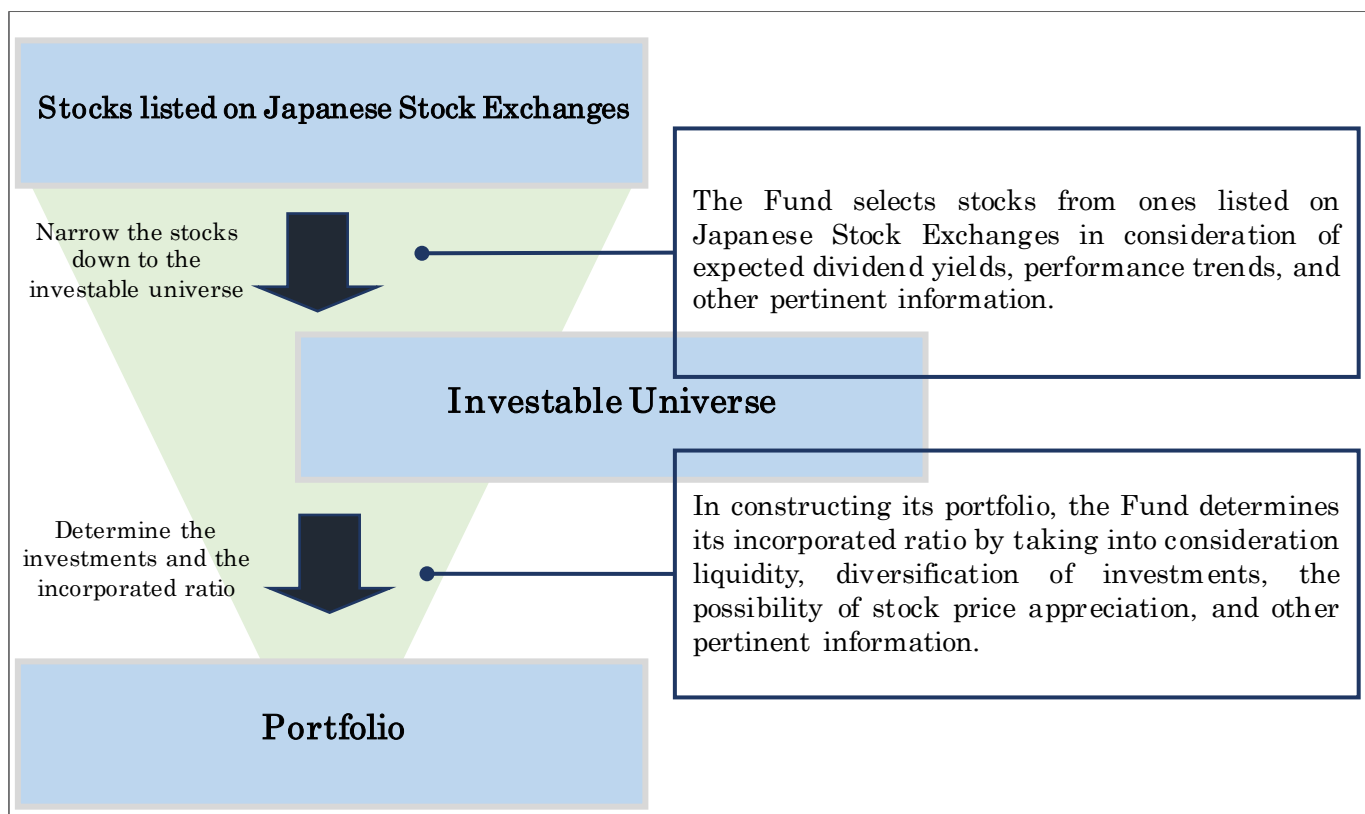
Stocks listed on Japanese Stock Exchanges

Narrow the stocks down to the investable universe

The Fund selects stocks from ones listed on Japanese Stock Exchanges in consideration of expected dividend yields, performance trends, and other pertinent information.

Investable Universe

Determine the investments and the incorporated ratio

In constructing its portfolio, the Fund determines its incorporated ratio by taking into consideration liquidity, diversification of investments, the possibility of stock price appreciation, and other pertinent information.

Portfolio